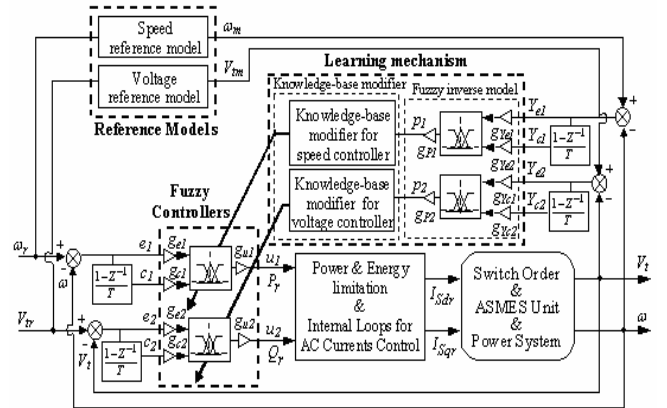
Speed reference model
$\omega_m$
Voltage reference model
$V_{tm}$
Reference Models
Learning mechanism
Knowledge-base modifier
Fuzzy inverse model
Knowledge-base modifier for speed controller
Knowledge-base modifier for voltage controller
$p_1$
$g_{P1}$
$p_2$
$g_{P2}$
$Y_{e1}$
$g_{Ye1}$
$Y_{c1}$
$\frac{1-Z^{-1}}{T}$
$g_{Ye2}$
$Y_{e2}$
$g_{Yc1}$
$Y_{c2}$
$\frac{1-Z^{-1}}{T}$
$g_{Yc2}$
+
-
+
-
Fuzzy Controllers
$\omega_r$
+
-
$\omega$
$e_1$
$g_{e1}$
$c_1$
$g_{c1}$
$\frac{1-Z^{-1}}{T}$
$g_{u1}$
$u_1$
$P_r$
$V_{tr}$
+
-
$V_t$
$e_2$
$g_{e2}$
$c_2$
$g_{c2}$
$\frac{1-Z^{-1}}{T}$
$g_{u2}$
$u_2$
$Q_r$
Power & Energy limitation & Internal Loops for AC Currents Control
$I_{Sdr}$
$I_{Sqr}$
Switch Order & ASMES Unit & Power System
$V_t$
$\omega$